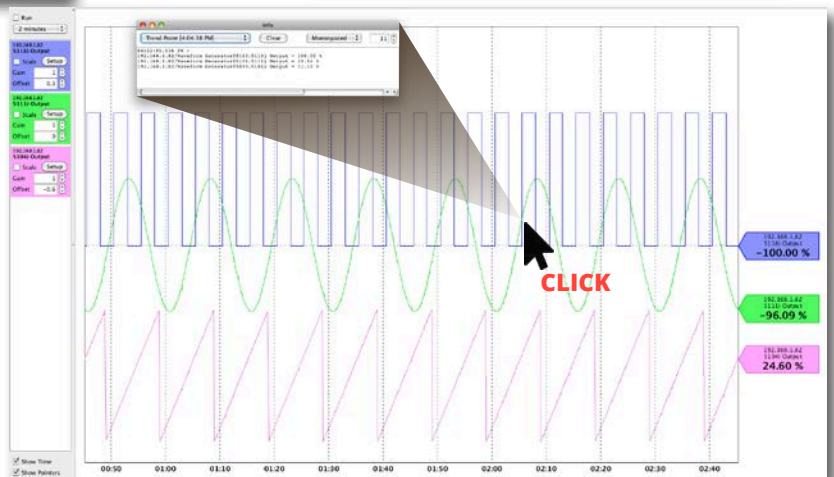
Run

2 minutes

192.168.1.82
5118 Output

Scale Setup

Gain 1

Offset 0.3

192.168.1.82
5118 Output

Scale Setup

Gain 1

Offset 0

192.168.1.82
5104 Output

Scale Setup

Gain 1

Offset -0.6

Info

Trend Point (4:04:38 PM)

Clear

Monospaced

11

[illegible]
192.168.1.82 Waveform Generator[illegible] Output = 100.00 %
192.168.1.82 Waveform Generator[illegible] Output = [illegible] %
192.168.1.82 Waveform Generator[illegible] Output = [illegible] %

CLICK

192.168.1.82
5118 Output
-100.00 %

192.168.1.82
5118 Output
-96.09 %

192.168.1.82
5104 Output
24.60 %

Show Time

Show Pointers

00:50 01:00 01:10 01:20 01:30 01:40 01:50 02:00 02:10 02:20 02:30 02:40